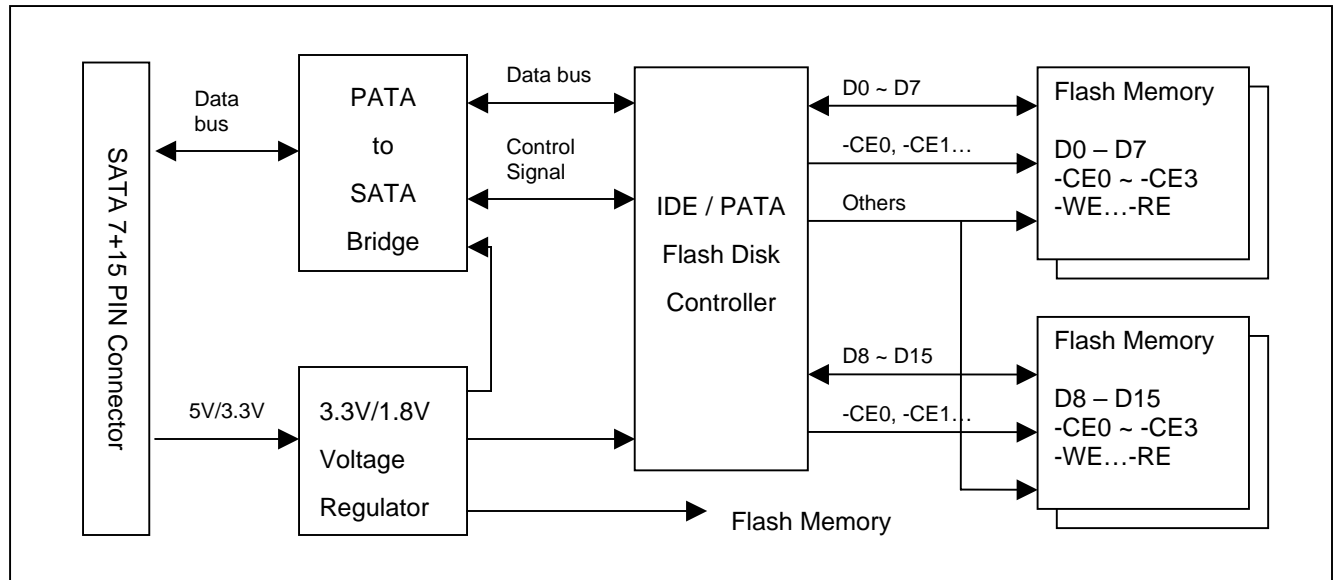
SATA 7+15 PIN Connector

Data bus

PATA to SATA Bridge

Data bus

Control Signal

IDE / PATA Flash Disk Controller

D0 ~ D7

-CE0, -CE1…

Others

Flash Memory

D0 – D7
-CE0 ~ -CE3
-WE…-RE

D8 ~ D15

-CE0, -CE1…

Flash Memory

D8 – D15
-CE0 ~ -CE3
-WE…-RE

5V/3.3V

3.3V/1.8V Voltage Regulator

Flash Memory